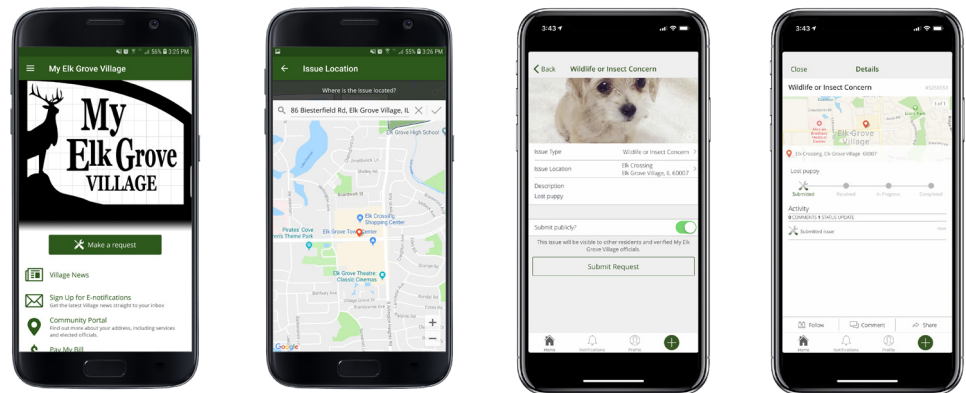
55% 3:25 PM

My Elk Grove Village

My Elk Grove VILLAGE

Make a request

Village News

Sign Up for E-notifications
Get the latest Village news straight to your inbox

Community Portal
Find out more about your address, including services and elected officials.

Pay My Bill

55% 3:26 PM

Issue Location

Where is the issue located?

86 Biesterfield Rd, Elk Grove Village, IL

Elk Grove High School

Elk Crossing Shopping Center

Pirates' Cove Theme Park

Elk Grove Town Center

Elk Grove Theatre: Classic Cinemas

Google

3:43

Back Wildlife or Insect Concern

Issue Type Wildlife or Insect Concern

Issue Location Elk Crossing Elk Grove Village, IL 60007

Description
Lost puppy

Submit publicly?

This issue will be visible to other residents and verified My Elk Grove Village officials.

Submit Request

Home Notifications Profile

3:43

Close Details

Wildlife or Insect Concern

Elk Grove Village

Elk Crossing, Elk Grove Village 60007

Lost puppy

Submitted Received In Progress Completed

Activity
0 COMMENTS 1 STATUS UPDATE

Submitted issue

Follow Comment Share

Home Notifications Profile